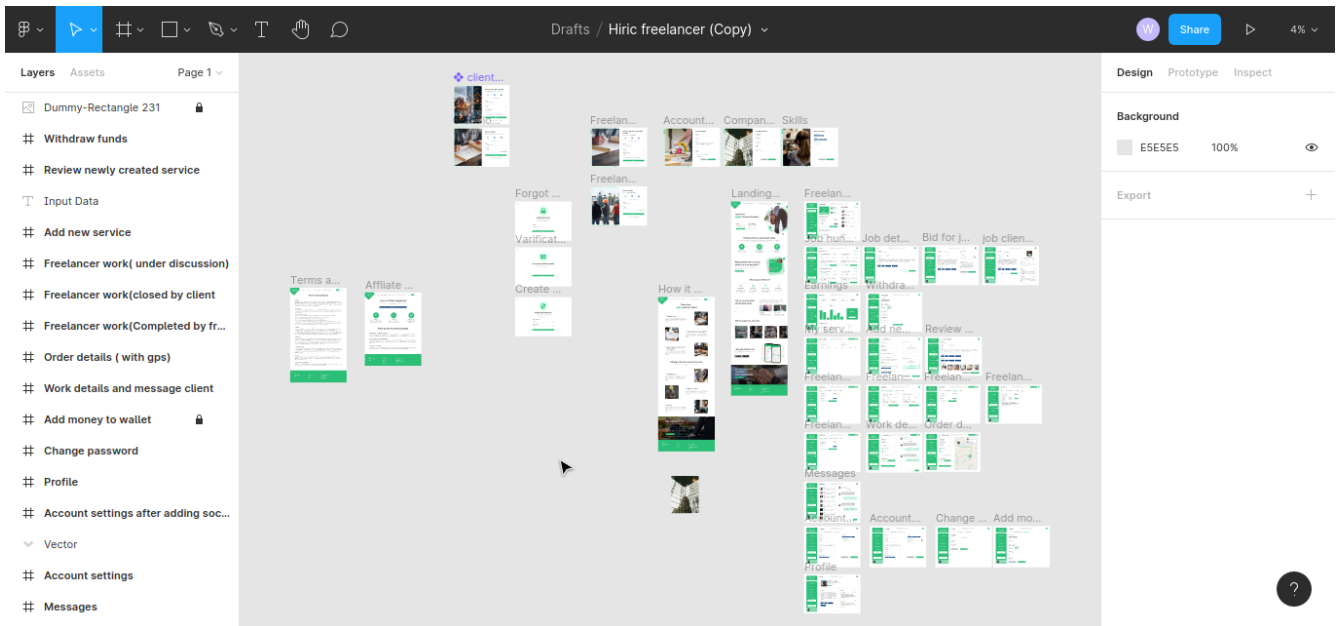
Drafts / Hiric freelancer (Copy)

W Share 4%

Layers Assets Page 1

Dummy-Rectangle 231
Withdraw funds
Review newly created service
Input Data
Add new service
Freelancer work( under discussion)
Freelancer work(closed by client
Freelancer work(Completed by fr...
Order details ( with gps)
Work details and message client
Add money to wallet
Change password
Profile
Account settings after adding soc...
Vector
Account settings
Messages

client...
Freelan... Account... Compan... Skills
Forgot ...
Freelan...
Landing...
Freelan...
Verificat...
Job hun... Job det... Bid for j... job clien...
Terms a...
Affliate ...
Create ...
How it ...
Earnings Withdra...
My serv... Add ne... Review ...
Freelan... Freelan... Freelan... Freelan...
Freelan... Work de... Order d...
Messages
Account... Account... Change ... Add mo...
Profile

Design Prototype Inspect
Background
E5E5E5 100%
Export
?